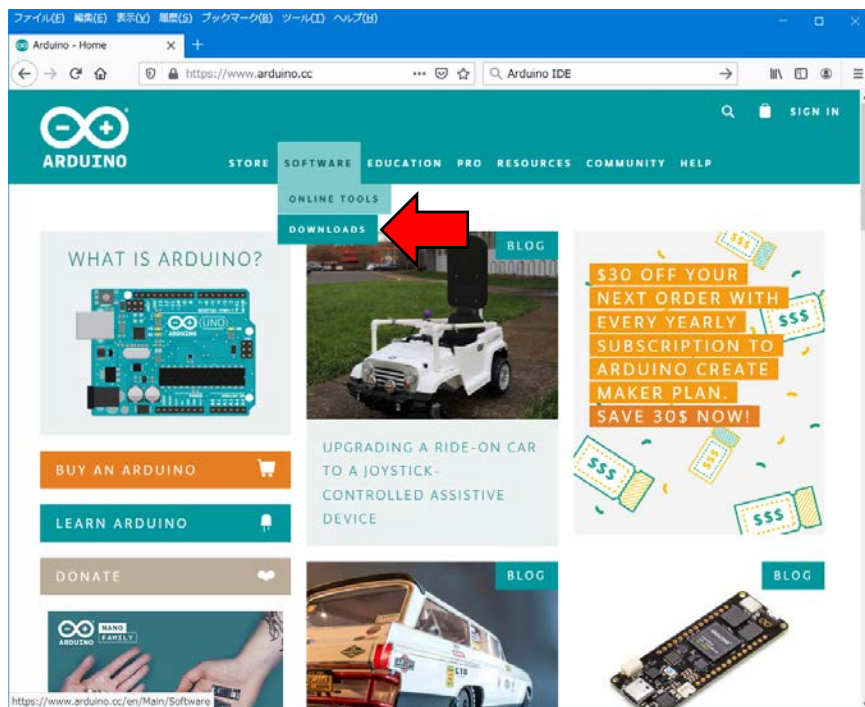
ファイル(F) 編集(E) 表示(V) 履歴(S) ブックマーク(B) ツール(T) ヘルプ(H)

Arduino - Home

https://www.arduino.cc

Arduino IDE

SIGN IN

ARDUINO

STORE SOFTWARE EDUCATION PRO RESOURCES COMMUNITY HELP

ONLINE TOOLS

DOWNLOADS

WHAT IS ARDUINO?

UNO

BLOG

$30 OFF YOUR NEXT ORDER WITH EVERY YEARLY SUBSCRIPTION TO ARDUINO CREATE MAKER PLAN. SAVE 30$ NOW!

$$$

$$$

$$$

$$$

$$$

UPGRADING A RIDE-ON CAR TO A JOYSTICK-CONTROLLED ASSISTIVE DEVICE

BUY AN ARDUINO

LEARN ARDUINO

DONATE

ARDUINO NANO FAMILY

BLOG

BLOG

https://www.arduino.cc/en/Main/Software